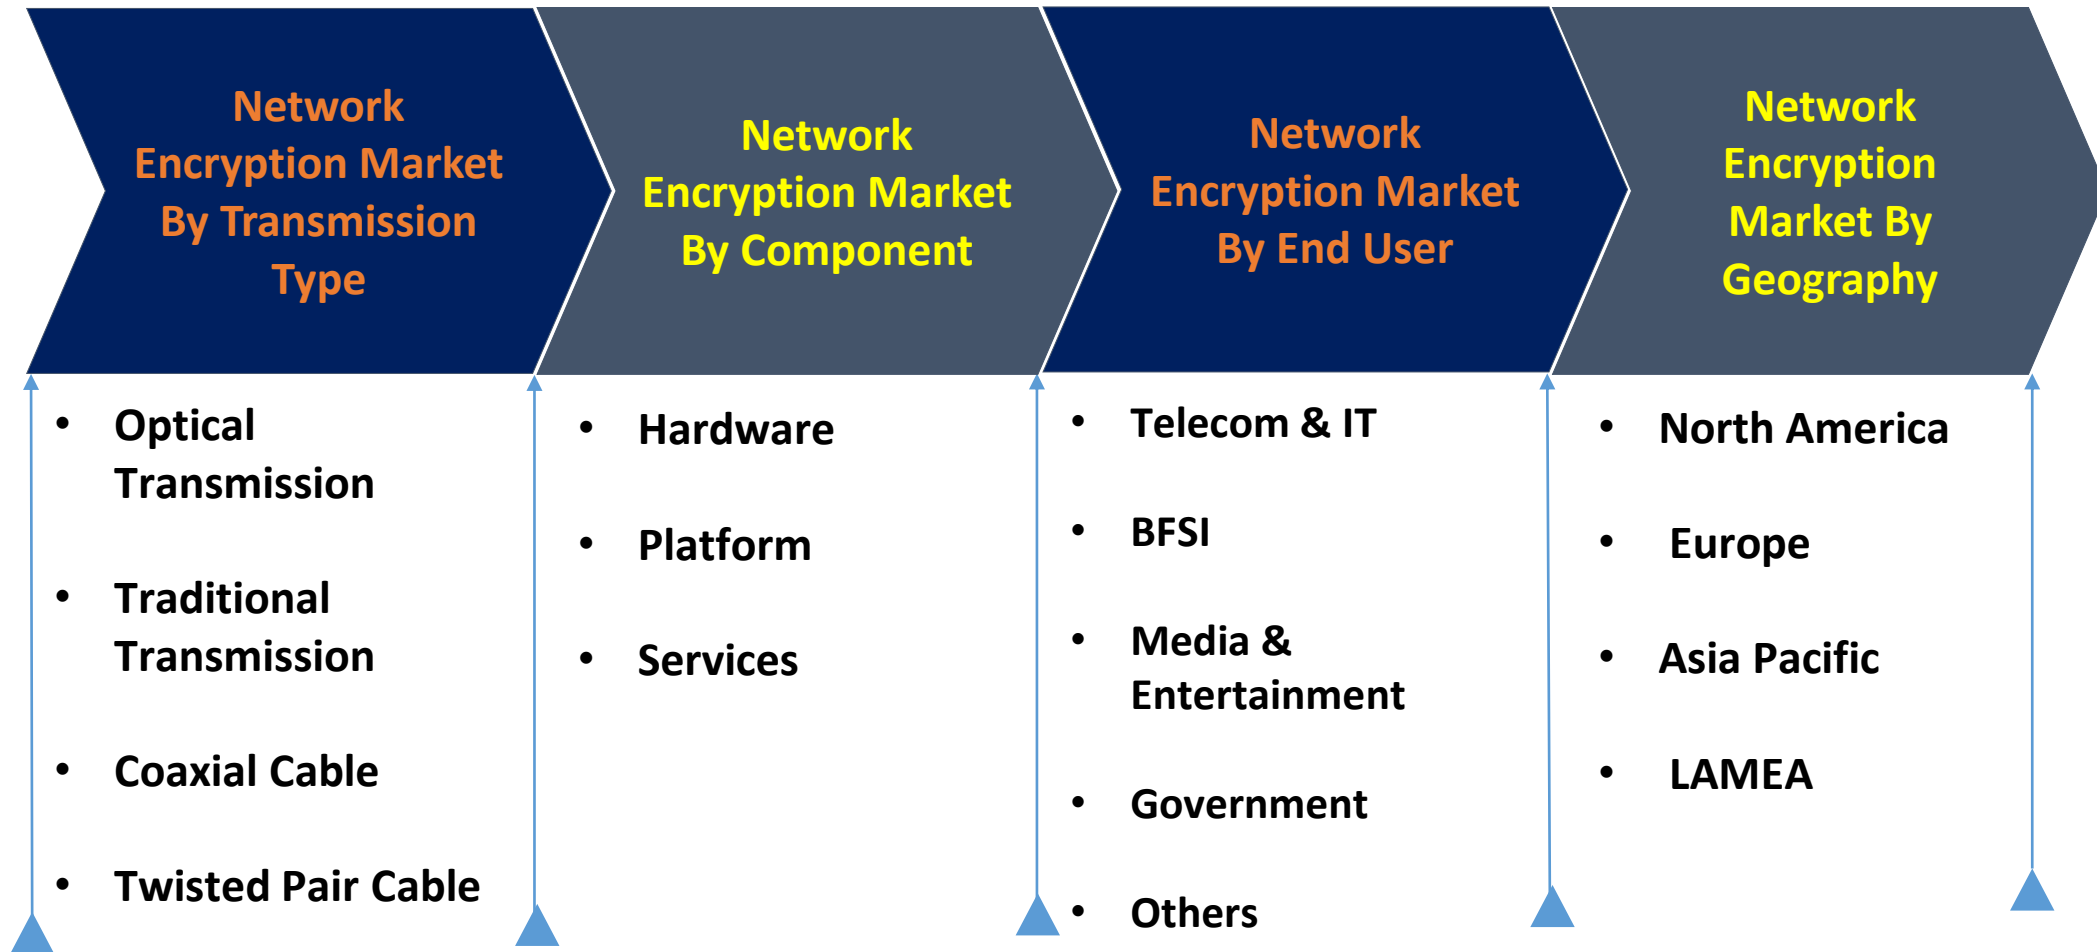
Network Encryption Market By Transmission Type

- Optical Transmission
- Traditional Transmission
- Coaxial Cable
- Twisted Pair Cable

Network Encryption Market By Component

- Hardware
- Platform
- Services

Network Encryption Market By End User

- Telecom & IT
- BFSI
- Media & Entertainment
- Government
- Others

Network Encryption Market By Geography

- North America
- Europe
- Asia Pacific
- LAMEA